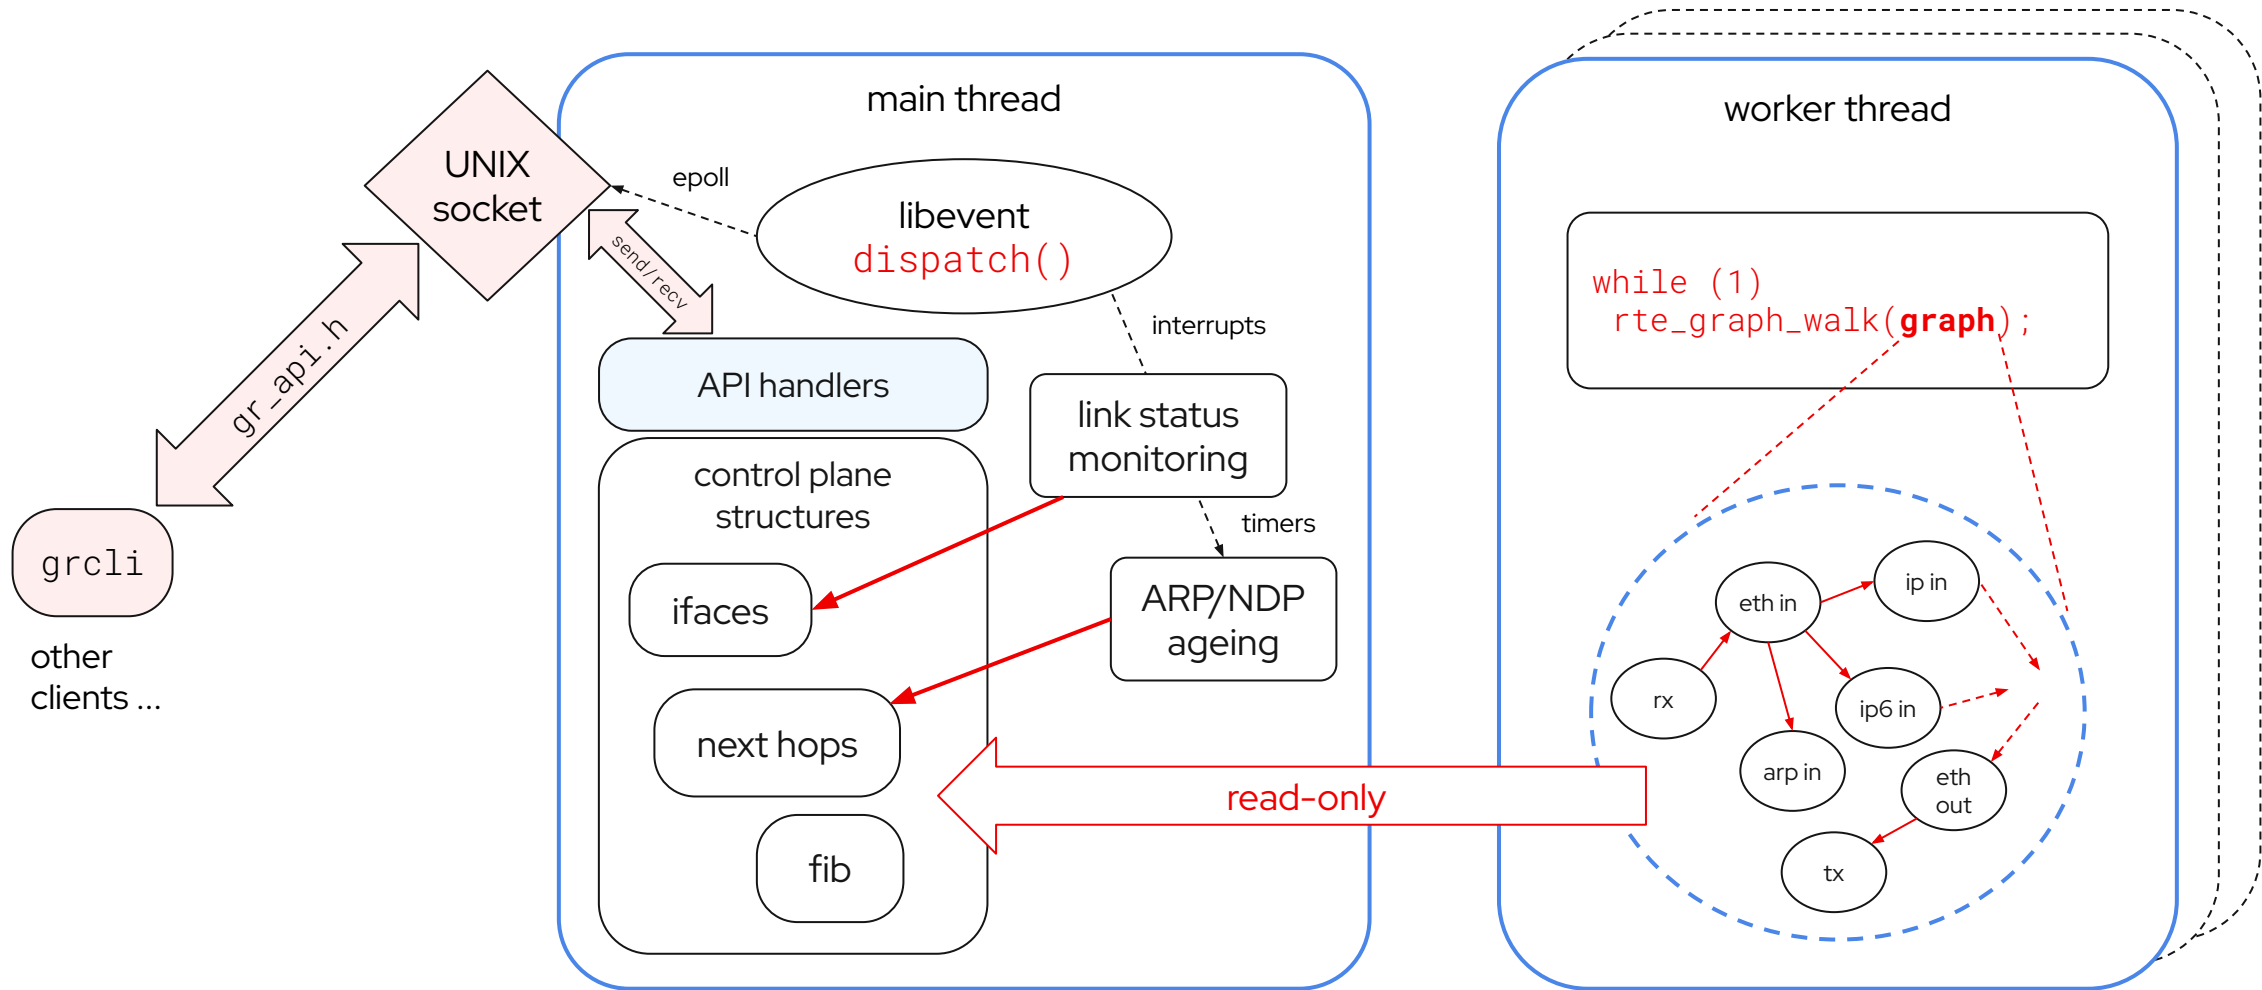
UNIX socket

gr_api.h

grcli

other clients ...

main thread

epoll

libevent
dispatch()

send/recv

interrupts

API handlers

link status monitoring

control plane structures

timers

ifaces

ARP/NDP ageing

next hops

read-only

fib

worker thread

while (1)
 rte_graph_walk(graph);

eth in

ip in

rx

ip6 in

arp in

eth out

tx